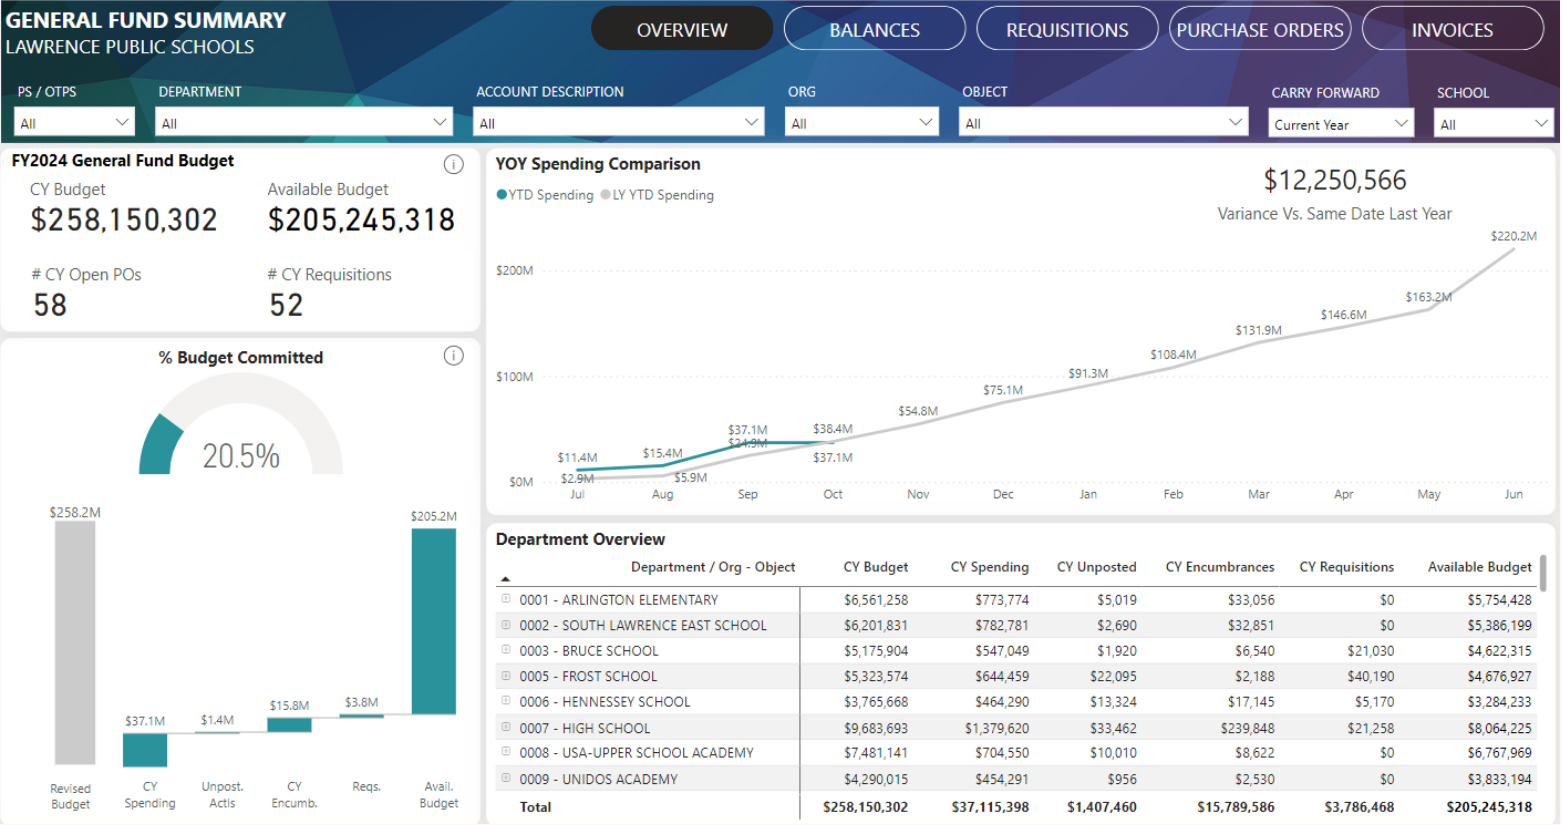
GENERAL FUND SUMMARY
LAWRENCE PUBLIC SCHOOLS

OVERVIEW BALANCES REQUISITIONS PURCHASE ORDERS INVOICES

PS / OTPS
All
DEPARTMENT
All
ACCOUNT DESCRIPTION
All
ORG
All
OBJECT
All
CARRY FORWARD
Current Year
SCHOOL
All

FY2024 General Fund Budget
CY Budget
$258,150,302
Available Budget
$205,245,318
# CY Open POs
58
# CY Requisitions
52

% Budget Committed
20.5%

$258.2M
$37.1M
$1.4M
$15.8M
$3.8M
$205.2M
Revised Budget
CY Spending
Unpost. Actls
CY Encumb.
Reqs.
Avail. Budget

YOY Spending Comparison
YTD Spending LY YTD Spending
$12,250,566
Variance Vs. Same Date Last Year

$200M
$100M
$0M
$11.4M
$2.9M
$15.4M
$5.9M
$37.1M
$24.9M
$38.4M
$37.1M
$54.8M
$75.1M
$91.3M
$108.4M
$131.9M
$146.6M
$163.2M
$220.2M
Jul Aug Sep Oct Nov Dec Jan Feb Mar Apr May Jun

Department Overview

| Department / Org - Object | CY Budget | CY Spending | CY Unposted | CY Encumbrances | CY Requisitions | Available Budget |
|---|---|---|---|---|---|---|
| 0001 - ARLINGTON ELEMENTARY | $6,561,258 | $773,774 | $5,019 | $33,056 | $0 | $5,754,428 |
| 0002 - SOUTH LAWRENCE EAST SCHOOL | $6,201,831 | $782,781 | $2,690 | $32,851 | $0 | $5,386,199 |
| 0003 - BRUCE SCHOOL | $5,175,904 | $547,049 | $1,920 | $6,540 | $21,030 | $4,622,315 |
| 0005 - FROST SCHOOL | $5,323,574 | $644,459 | $22,095 | $2,188 | $40,190 | $4,676,927 |
| 0006 - HENNESSEY SCHOOL | $3,765,668 | $464,290 | $13,324 | $17,145 | $5,170 | $3,284,233 |
| 0007 - HIGH SCHOOL | $9,683,693 | $1,379,620 | $33,462 | $239,848 | $21,258 | $8,064,225 |
| 0008 - USA-UPPER SCHOOL ACADEMY | $7,481,141 | $704,550 | $10,010 | $8,622 | $0 | $6,767,969 |
| 0009 - UNIDOS ACADEMY | $4,290,015 | $454,291 | $956 | $2,530 | $0 | $3,833,194 |
| Total | $258,150,302 | $37,115,398 | $1,407,460 | $15,789,586 | $3,786,468 | $205,245,318 |